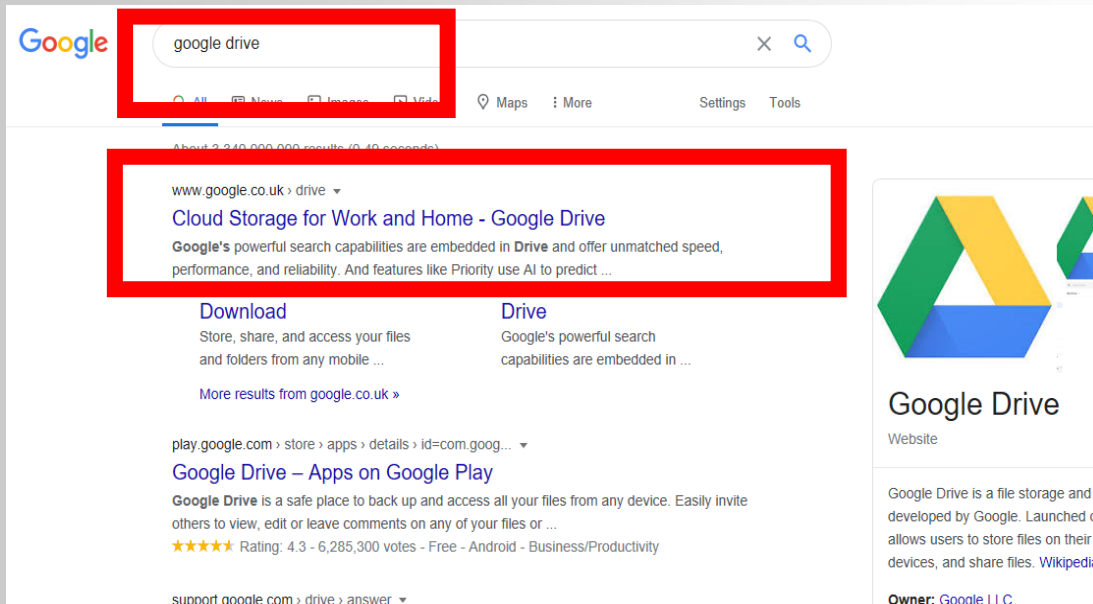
Google

google drive

All News Images Vid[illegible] Maps More Settings Tools

About 3,340,000,000 results (0.49 seconds)

www.google.co.uk › drive

Cloud Storage for Work and Home - Google Drive

Google's powerful search capabilities are embedded in Drive and offer unmatched speed, performance, and reliability. And features like Priority use AI to predict ...

Download
Store, share, and access your files and folders from any mobile ...

Drive
Google's powerful search capabilities are embedded in ...

More results from google.co.uk »

play.google.com › store › apps › details › id=com.goog...

Google Drive – Apps on Google Play

Google Drive is a safe place to back up and access all your files from any device. Easily invite others to view, edit or leave comments on any of your files or ...

★★★★★ Rating: 4.3 - 6,285,300 votes - Free - Android - Business/Productivity

support.google.com › drive › answer

Google Drive

Website

Google Drive is a file storage and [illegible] developed by Google. Launched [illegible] allows users to store files on their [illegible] devices, and share files. Wikipedi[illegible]

Owner: Google LLC